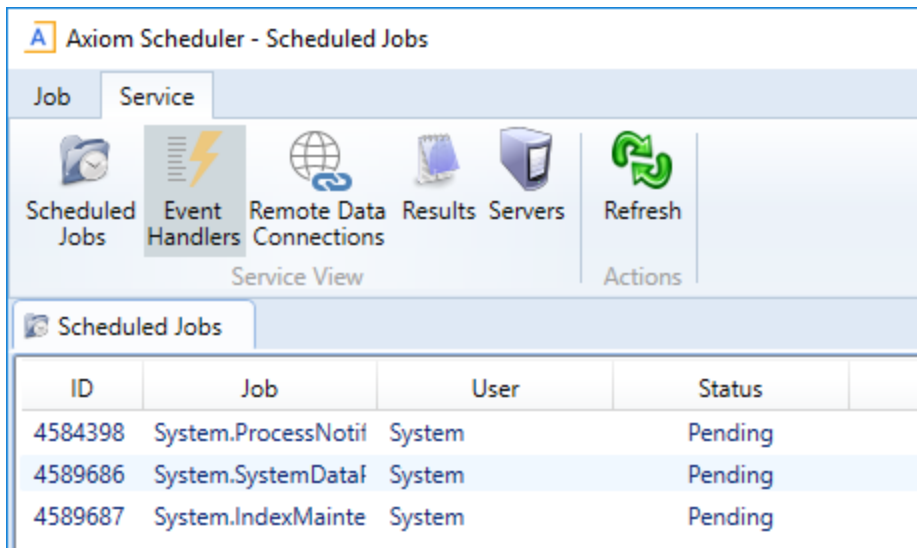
Axiom Scheduler - Scheduled Jobs

Job Service

Scheduled Jobs
Event Handlers
Remote Data Connections
Results
Servers
Service View

Refresh
Actions

Scheduled Jobs

| ID | Job | User | Status |
|---|---|---|---|
| 4584398 | System.ProcessNotif | System | Pending |
| 4589686 | System.SystemDataI | System | Pending |
| 4589687 | System.IndexMainte | System | Pending |